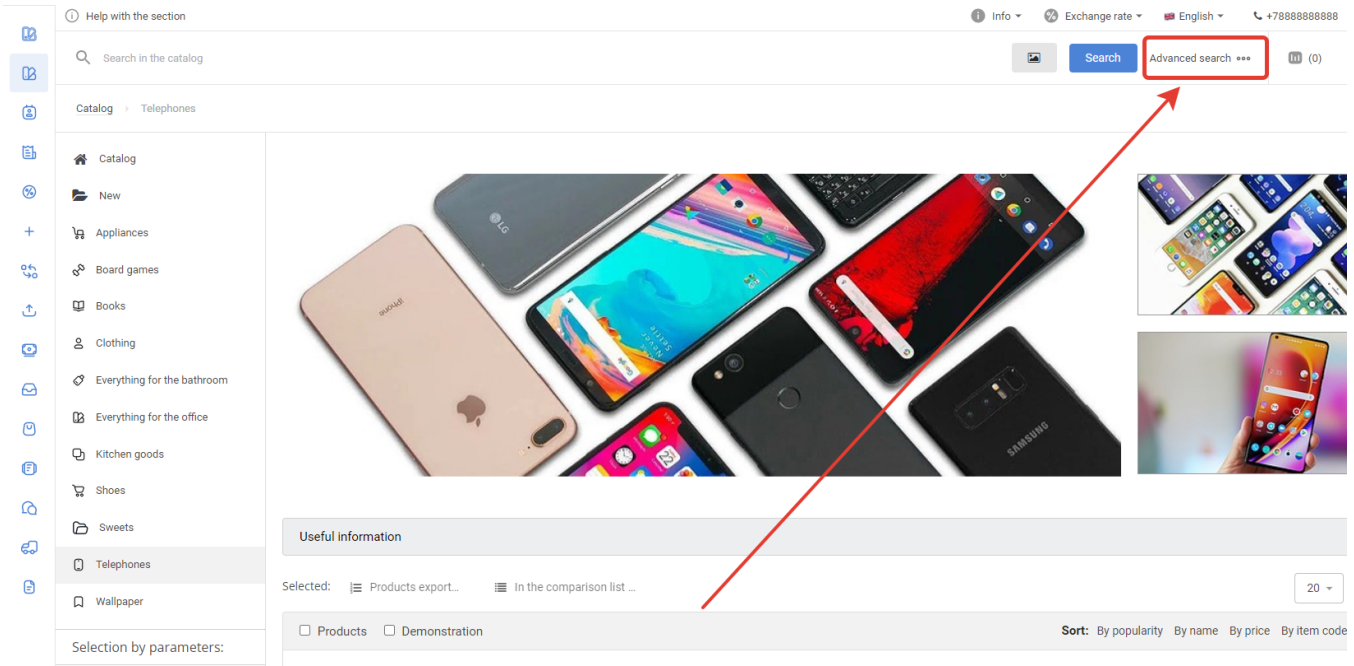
Help with the section

Info

Exchange rate

English

+78888888888

Search in the catalog

Search

Advanced search

(0)

Catalog › Telephones

Catalog

New

Appliances

Board games

Books

Clothing

Everything for the bathroom

Everything for the office

Kitchen goods

Shoes

Sweets

Telephones

Wallpaper

Selection by parameters:

LG

iPhone

SAMSUNG

Useful information

Selected: Products export... In the comparison list ...

20

Products Demonstration

Sort: By popularity By name By price By item code